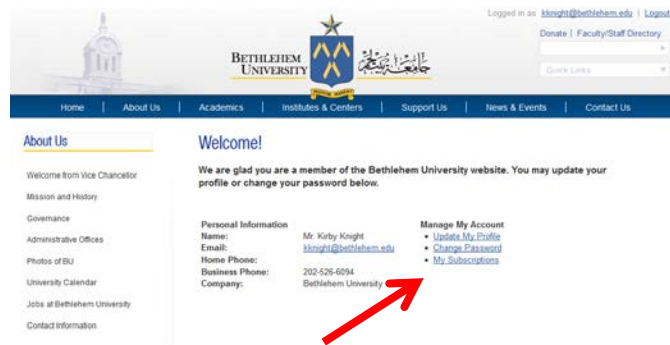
Logged in as: kknight@bethlehem.edu | Logout

Donate | Faculty/Staff Directory

Quick Links

BETHLEHEM UNIVERSITY

جامعة بيت لحم

Home | About Us | Academics | Institutes & Centers | Support Us | News & Events | Contact Us

About Us

Welcome from Vice Chancellor

Mission and History

Governance

Administrative Offices

Photos of BU

University Calendar

Jobs at Bethlehem University

Contact Information

Welcome!

We are glad you are a member of the Bethlehem University website. You may update your profile or change your password below.

Personal Information

| | |
|---|---|
| Name: | Mr. Kirby Knight |
| Email: | kknight@bethlehem.edu |
| Home Phone: | |
| Business Phone: | 202-526-6094 |
| Company: | Bethlehem University |

Manage My Account

- Update My Profile
- Change Password
- My Subscriptions